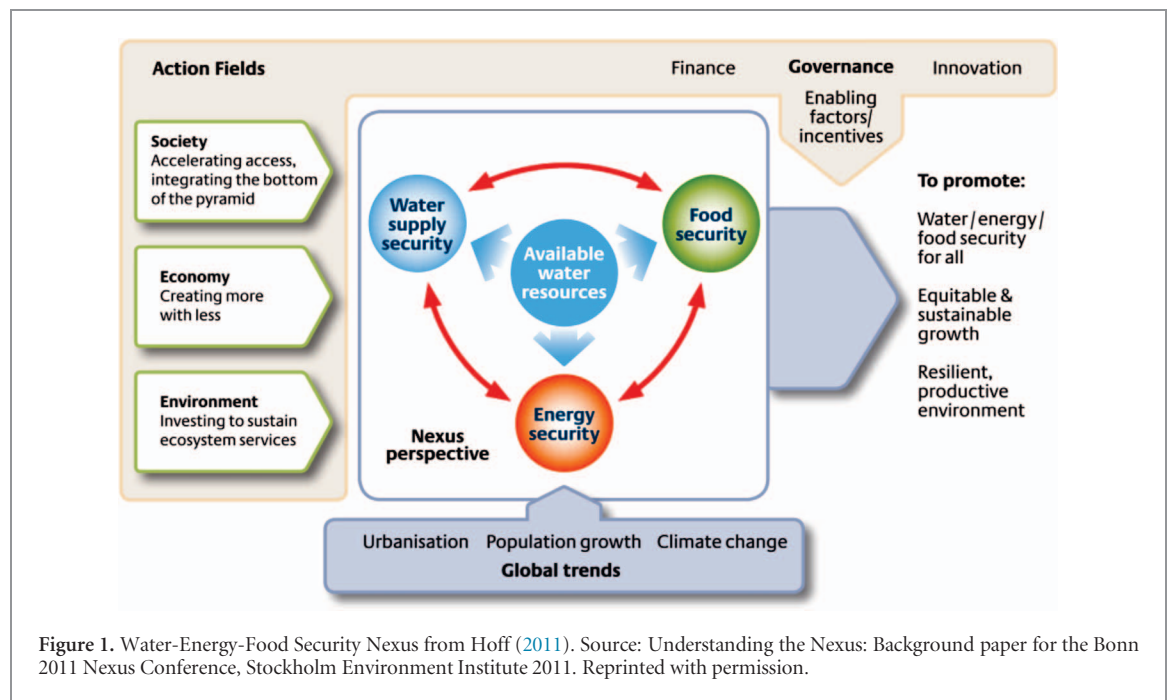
Action Fields

Finance Governance Innovation

Enabling factors/ incentives

Society
Accelerating access, integrating the bottom of the pyramid

Economy
Creating more with less

Environment
Investing to sustain ecosystem services

Water supply security

Food security

Available water resources

Energy security

Nexus perspective

To promote:

Water / energy / food security for all

Equitable & sustainable growth

Resilient, productive environment

Urbanisation Population growth Climate change

Global trends

Figure 1. Water-Energy-Food Security Nexus from Hoff (2011). Source: Understanding the Nexus: Background paper for the Bonn 2011 Nexus Conference, Stockholm Environment Institute 2011. Reprinted with permission.